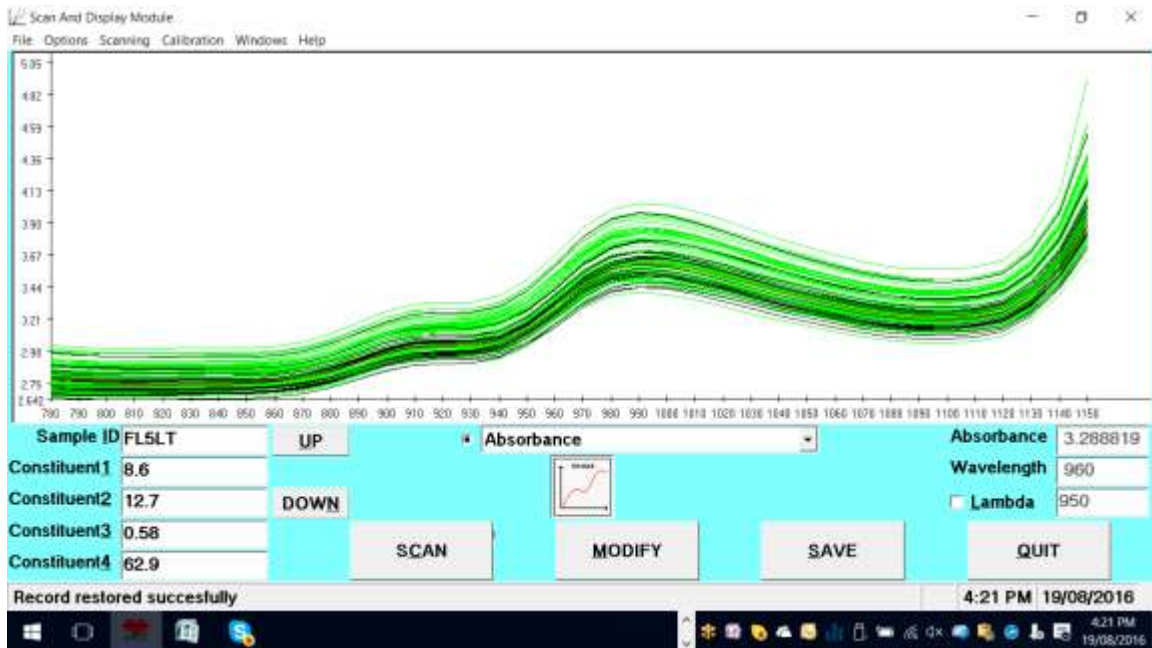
Scan And Display Module

File Options Scanning Calibration Windows Help

5.05
4.82
4.59
4.36
4.13
3.90
3.67
3.44
3.21
2.98
2.75
2.642

780 790 800 810 820 830 840 850 860 870 880 890 900 910 920 930 940 950 960 970 980 990 1000 1010 1020 1030 1040 1050 1060 1070 1080 1090 1100 1110 1120 1130 1140 1150

Sample ID FL5LT
UP
Absorbance
Absorbance 3.288819
Constituent1 8.6
Wavelength 960
Constituent2 12.7
DOWN
Lambda 950
Constituent3 0.58
SCAN
MODIFY
SAVE
QUIT
Constituent4 62.9

Record restored succesfully
4:21 PM 19/08/2016

4:21 PM
19/08/2016